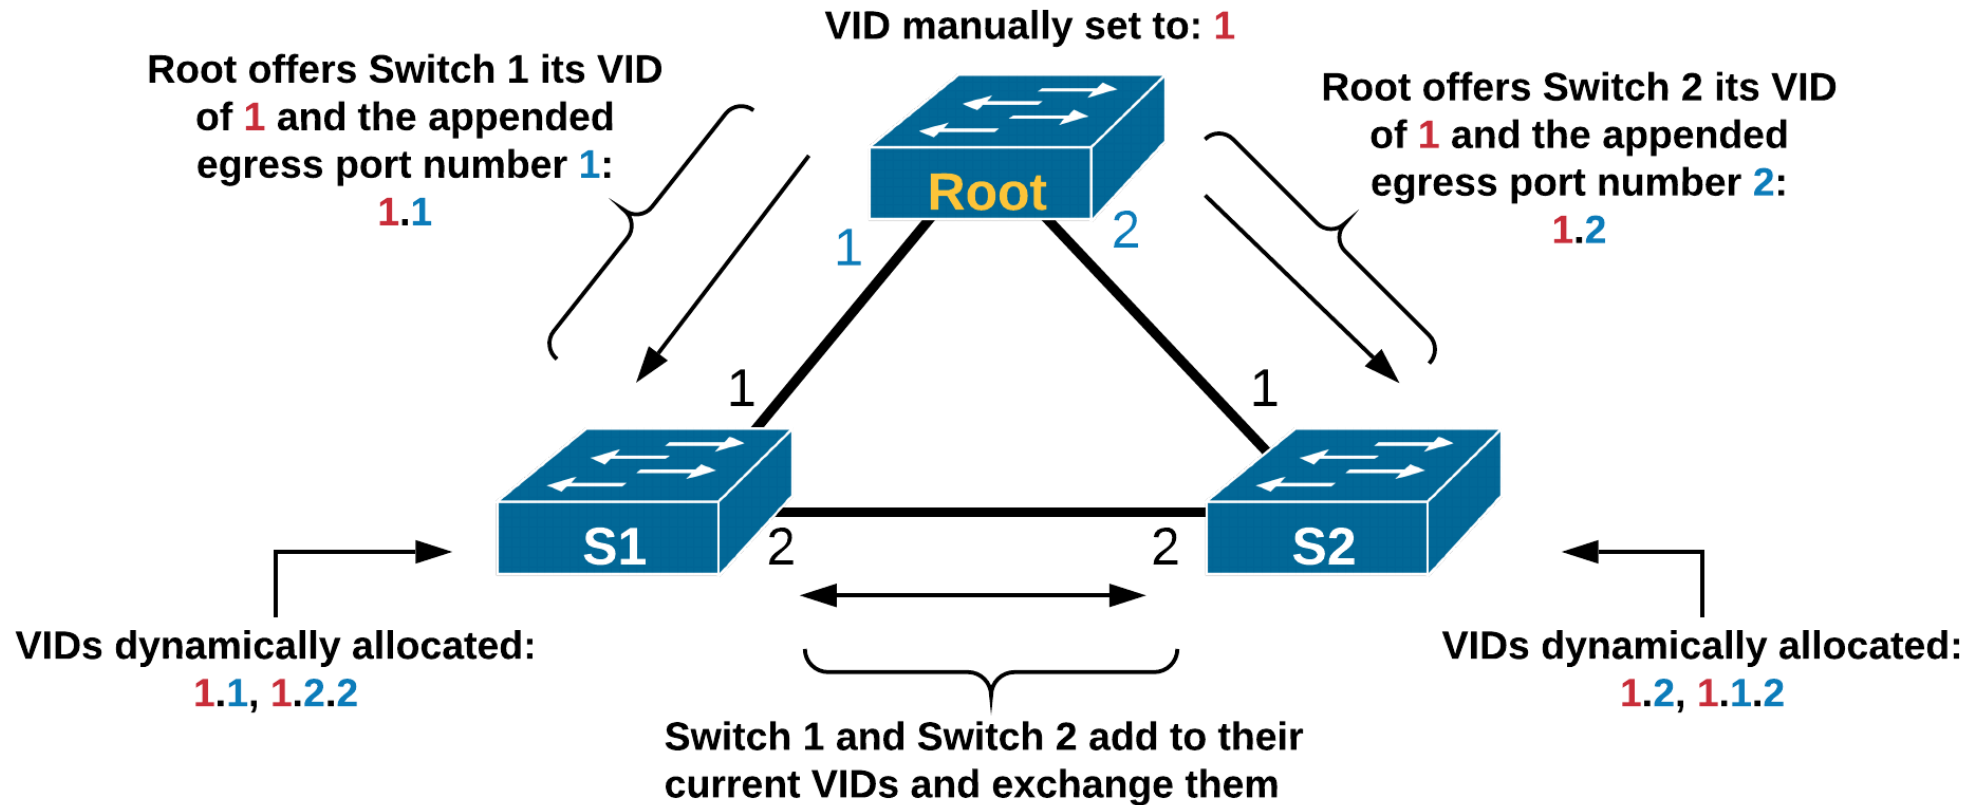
VID manually set to: 1

Root offers Switch 1 its VID of 1 and the appended egress port number 1: 1.1

Root offers Switch 2 its VID of 1 and the appended egress port number 2: 1.2

Root

1

2

1

1

S1

2

2

S2

VIDs dynamically allocated: 1.1, 1.2.2

VIDs dynamically allocated: 1.2, 1.1.2

Switch 1 and Switch 2 add to their current VIDs and exchange them